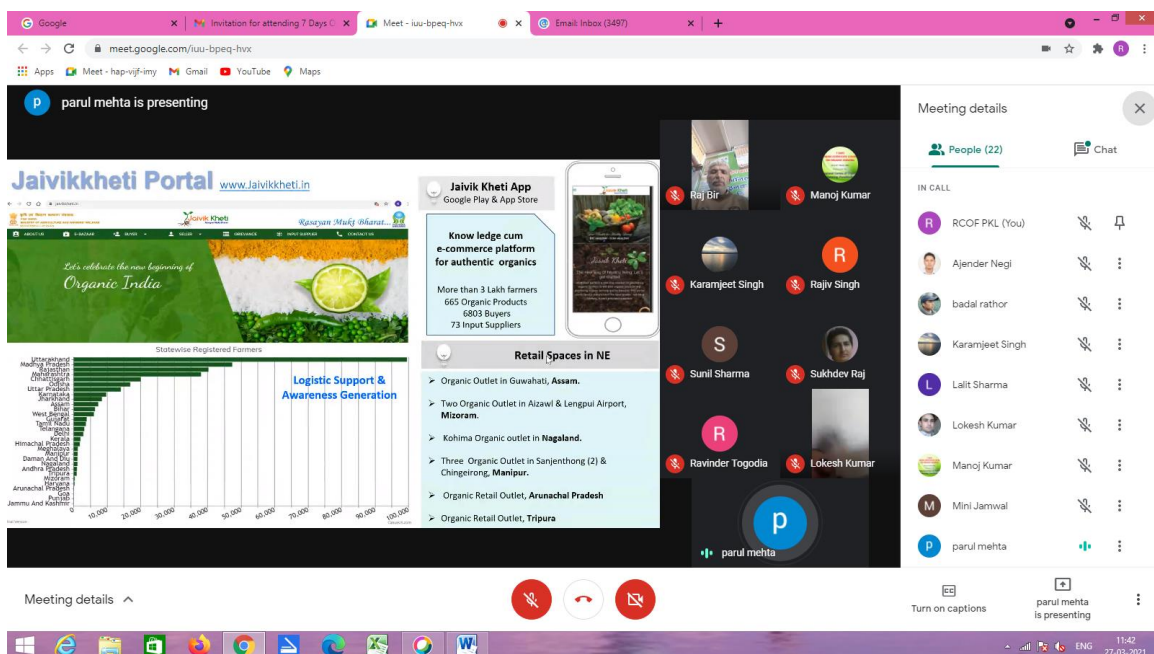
Google | Invitation for attending 7 Days C | Meet - iuu-bpeq-hvx | Email: Inbox (3497) | +

meet.google.com/iuu-bpeq-hvx

Apps | Meet - hap-vijf-imy | Gmail | YouTube | Maps

parul mehta is presenting

Jaivikkheti Portal www.Jaivikkheti.in

Jaivik Kheti

Rasayan Mukt Bharat...

ABOUT US | E-BAZAAR | BUYER | SELLER | GRIEVANCE | INPUT SUPPLIER | CONTACT US

Let's celebrate the new beginning of Organic India

Statewise Registered Farmers

Uttarakhand, Madhya Pradesh, Rajasthan, Maharashtra, Chhattisgarh, Odisha, Uttar Pradesh, Karnataka, Jharkhand, Assam, Bihar, West Bengal, Gujarat, Tamil Nadu, Telangana, Delhi, Kerala, Himachal Pradesh, Meghalaya, Manipur, Daman And Diu, Nagaland, Andhra Pradesh, Tripura, Mizoram, Haryana, Arunachal Pradesh, Goa, Punjab, Jammu And Kashmir

0 | 10,000 | 20,000 | 30,000 | 40,000 | 50,000 | 60,000 | 70,000 | 80,000 | 90,000 | 100,000

Logistic Support & Awareness Generation

Jaivik Kheti App
Google Play & App Store

Know ledge cum e-commerce platform for authentic organics

More than 3 Lakh farmers
665 Organic Products
6803 Buyers
73 Input Suppliers

Jaivik Kheti

Retail Spaces in NE

➢ Organic Outlet in Guwahati, Assam.
➢ Two Organic Outlet in Aizawl & Lengpui Airport, Mizoram.
➢ Kohima Organic outlet in Nagaland.
➢ Three Organic Outlet in Sanjenthong (2) & Chingeirong, Manipur.
➢ Organic Retail Outlet, Arunachal Pradesh
➢ Organic Retail Outlet, Tripura

Raj Bir | Manoj Kumar | Karamjeet Singh | Rajiv Singh | Sunil Sharma | Sukhdev Raj | Ravinder Togodia | Lokesh Kumar | parul mehta

Meeting details

People (22) | Chat

IN CALL

RCOF PKL (You)
Ajender Negi
badal rathor
Karamjeet Singh
Lalit Sharma
Lokesh Kumar
Manoj Kumar
Mini Jamwal
parul mehta

Meeting details

Turn on captions

parul mehta is presenting

ENG 11:42 27-03-2021